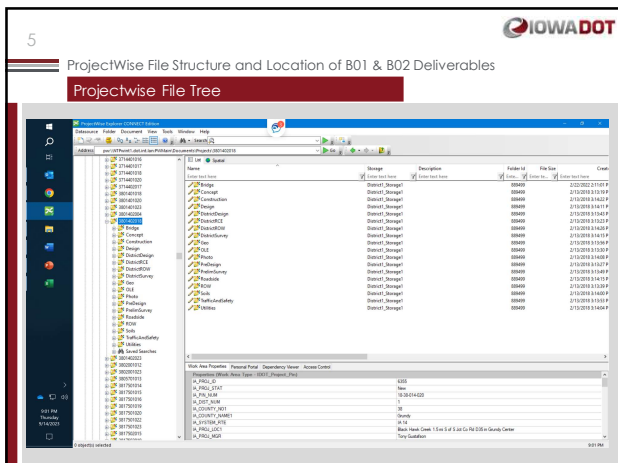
5

IOWADOT

ProjectWise File Structure and Location of B01 & B02 Deliverables

Projectwise File Tree

ProjectWise Explorer CONNECT Edition

Datasource Folder Document View Tools Window Help

Address pw://...Documents\Projects\3601402018

List Spatial

| Name | Storage | Description | Folder Id | File Size | Created |
|---|---|---|---|---|---|
| Bridge | District1_Storage1 | | 889499 | | 2/22/2022 2:11:01 P |
| Concept | District1_Storage1 | | 889499 | | 2/13/2018 3:13:16 P |
| Construction | District1_Storage1 | | 889499 | | 2/13/2018 3:14:22 P |
| Design | District1_Storage1 | | 889499 | | 2/13/2018 3:14:11 P |
| DistrictDesign | District1_Storage1 | | 889499 | | 2/13/2018 3:13:43 P |
| DistrictRCE | District1_Storage1 | | 889499 | | 2/13/2018 3:13:53 P |
| DistrictROW | District1_Storage1 | | 889499 | | 2/13/2018 3:14:25 P |
| DistrictSurvey | District1_Storage1 | | 889499 | | 2/13/2018 3:14:13 P |
| Geo | District1_Storage1 | | 889499 | | 2/13/2018 3:13:56 P |
| OLE | District1_Storage1 | | 889499 | | 2/13/2018 3:13:30 P |
| Photo | District1_Storage1 | | 889499 | | 2/13/2018 3:14:00 P |
| PreDesign | District1_Storage1 | | 889499 | | 2/13/2018 3:13:27 P |
| PrelimSurvey | District1_Storage1 | | 889499 | | 2/13/2018 3:14:03 P |
| Roadside | District1_Storage1 | | 889499 | | 2/13/2018 3:14:15 P |
| ROW | District1_Storage1 | | 889499 | | 2/13/2018 3:13:39 P |
| Soils | District1_Storage1 | | 889499 | | 2/13/2018 3:14:09 P |
| TrafficAndSafety | District1_Storage1 | | 889499 | | 2/13/2018 3:13:36 P |
| Utilities | District1_Storage1 | | 889499 | | 2/13/2018 3:14:04 P |

3714401016
3714401017
3714401018
3714401020
3714402017
3601401019
3601401020
3601401023
3601402004
3601402018
Bridge
Concept
Construction
Design
DistrictDesign
DistrictRCE
DistrictROW
DistrictSurvey
Geo
OLE
Photo
PreDesign
PrelimSurvey
Roadside
ROW
Soils
TrafficAndSafety
Utilities
Saved Searches
3601402023
3602001012
3602001021
3505701013
3617509314
3617501016
3617501018
3617501019
3617501020
3617501022
3617501023
3617502015

Work Area Properties Personal Portal Dependency Viewer Access Control

Properties (Work Area Type - 1001_Project_Pro)

| | |
|---|---|
| IA_PROJ_ID | 6355 |
| IA_PROJ_STAT | New |
| IA_PIN_NUM | 18-38-014-020 |
| IA_DIST_NUM | 1 |
| IA_COUNTY_NO1 | 38 |
| IA_COUNTY_NAME1 | Grundy |
| IA_SYSTEM_RTE | IA 14 |
| IA_PROJ_LOC1 | Black Hawk Creek 1.5 mi S of S Jct Co Rd D35 in Grundy Center |
| IA_PROJ_MGR | Tony Gustafson |

0 object(s) selected

9:01 PM
Thursday
9/14/2023